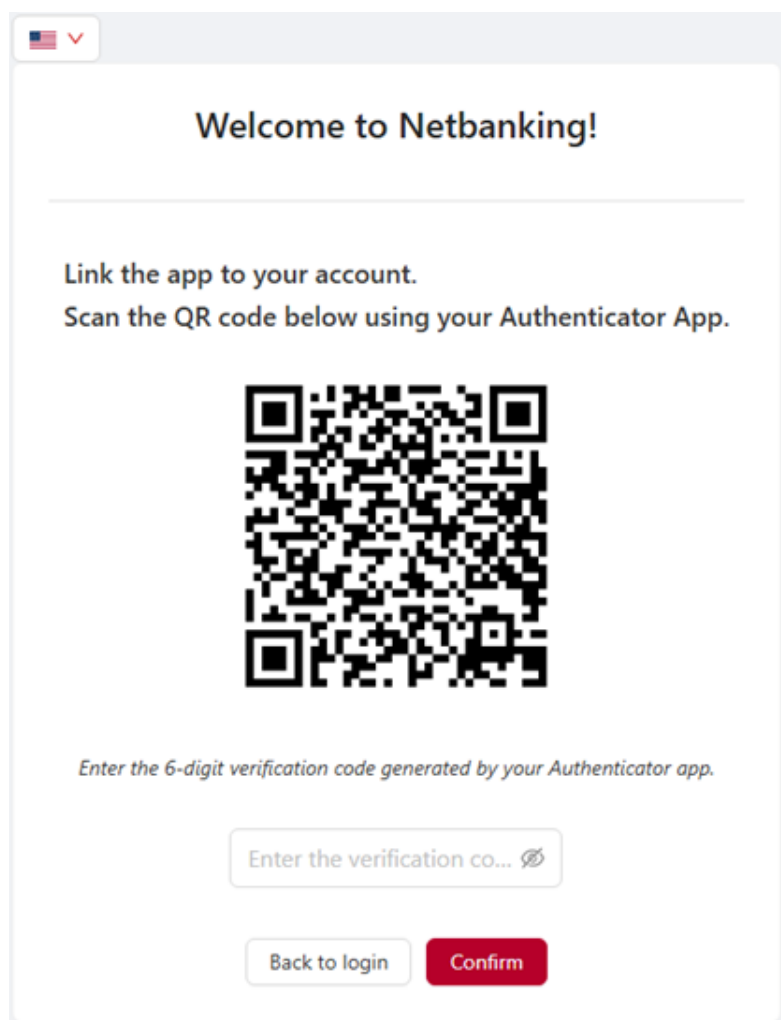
Welcome to Netbanking!

Link the app to your account.
Scan the QR code below using your Authenticator App.

Enter the 6-digit verification code generated by your Authenticator app.

Enter the verification co...

Back to login
Confirm